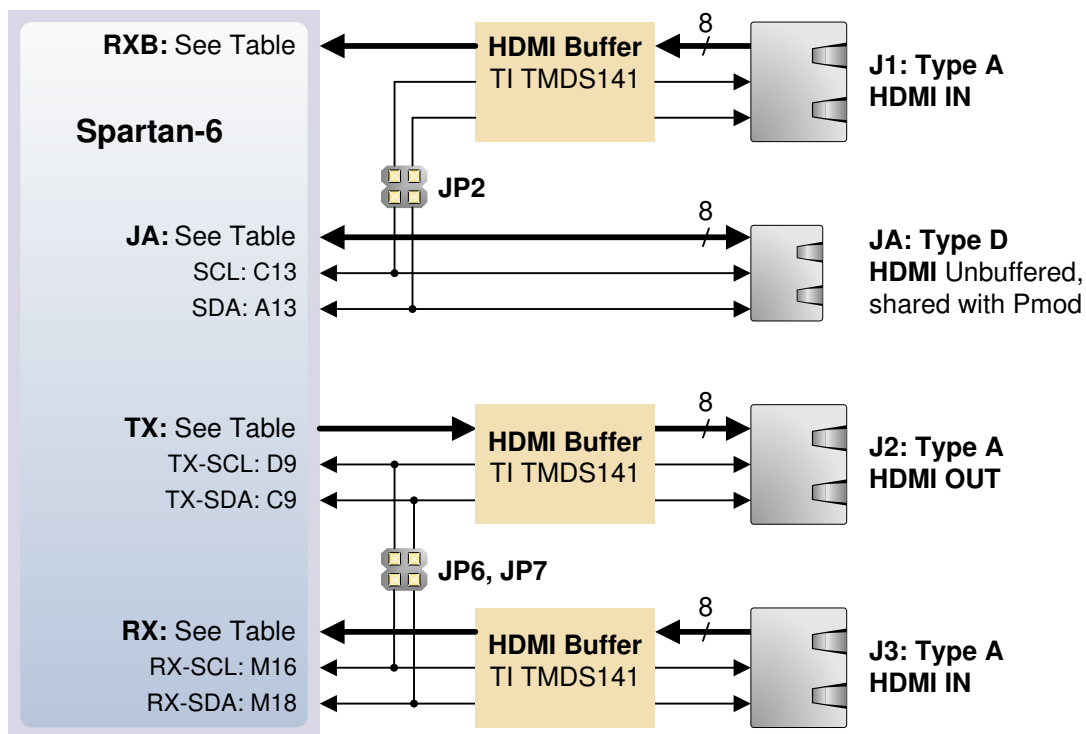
RXB: See Table

Spartan-6

JA: See Table
SCL: C13
SDA: A13

TX: See Table
TX-SCL: D9
TX-SDA: C9

RX: See Table
RX-SCL: M16
RX-SDA: M18

HDMI Buffer
TI TMDS141

8

J1: Type A
HDMI IN

JP2

8

JA: Type D
HDMI Unbuffered, shared with Pmod

HDMI Buffer
TI TMDS141

8

J2: Type A
HDMI OUT

JP6, JP7

HDMI Buffer
TI TMDS141

8

J3: Type A
HDMI IN